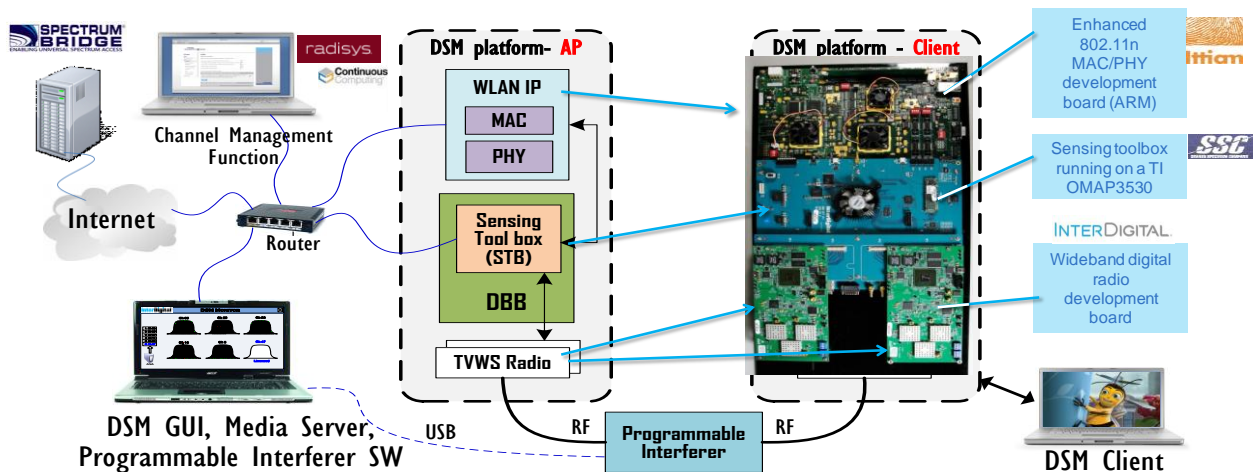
SPECTRUM BRIDGE
ENABLING UNIVERSAL SPECTRUM ACCESS

radisys.

Continuous Computing

Channel Management Function

Internet

Router

DSM platform- AP

WLAN IP

MAC

PHY

Sensing Tool box (STB)

DBB

TVWS Radio

DSM platform - Client

Enhanced 802.11n MAC/PHY development board (ARM)

Ittiam

Sensing toolbox running on a TI OMAP3530

SSC

INTERDIGITAL.

Wideband digital radio development board

DSM GUI, Media Server, Programmable Interferer SW

USB

RF

Programmable Interferer

RF

DSM Client